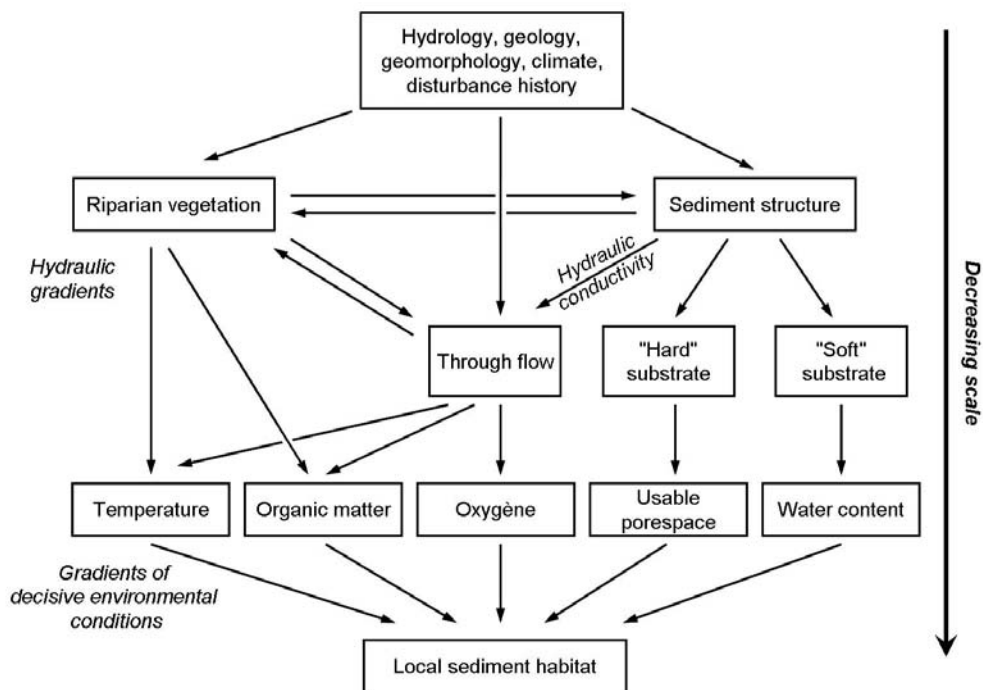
Hydrology, geology, geomorphology, climate, disturbance history

Riparian vegetation

Sediment structure

Hydraulic gradients

Hydraulic conductivity

Through flow

"Hard" substrate

"Soft" substrate

Decreasing scale

Temperature

Organic matter

Oxygène

Usable porespace

Water content

Gradients of decisive environmental conditions

Local sediment habitat